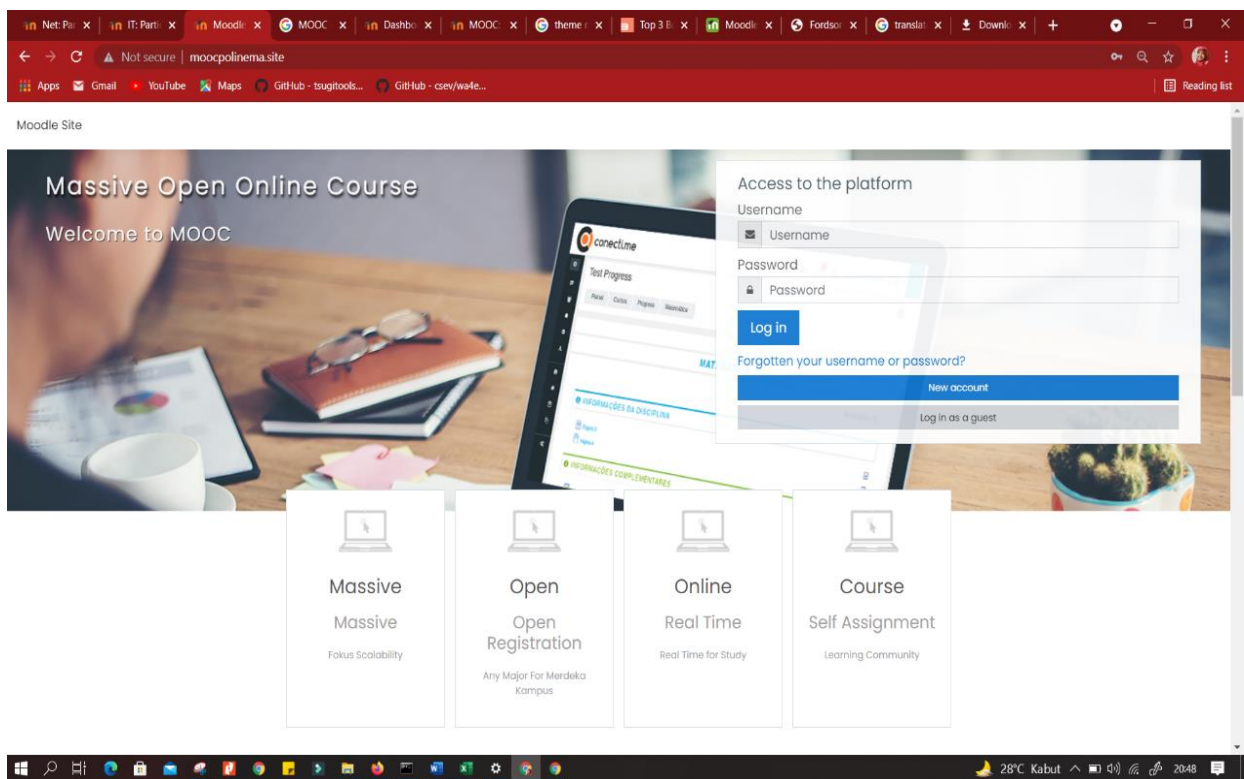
Net: Par | IT: Parti | Moodle | MOOC | Dashbo | MOOC | theme | Top 3 B | Moodle | Fordso | translat | Downlo

Not secure | moocpolinema.site

Apps Gmail YouTube Maps GitHub - tsugitools... GitHub - csev/wa4e... Reading list

Moodle Site

Massive Open Online Course

Welcome to MOOC

conectime
Test Progress
Painel Cursos Progresso Matemática
MAT
INFORMAÇÕES DA DISCIPLINA
INFORMAÇÕES COMPLEMENTARES

Access to the platform

Username

Username

Password

Password

Log in

Forgotten your username or password?

New account

Log in as a guest

Massive

Massive

Fokus Scalability

Open

Open Registration

Any Major For Merdeka Kampus

Online

Real Time

Real Time for Study

Course

Self Assignment

Learning Community

28°C Kabut 20:48